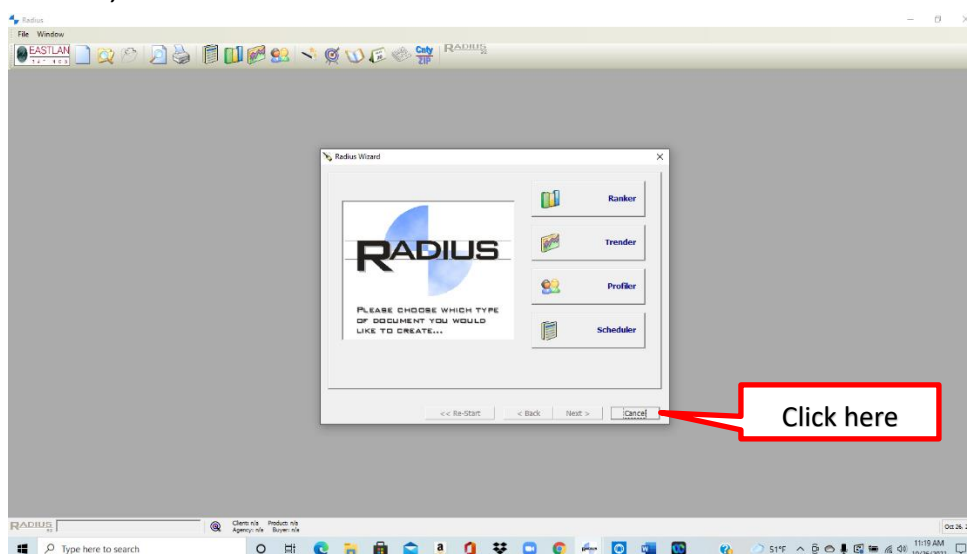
Radius

File Window

EASTLAN

RADIUS

Radius Wizard

RADIUS

PLEASE CHOOSE WHICH TYPE OF DOCUMENT YOU WOULD LIKE TO CREATE...

Ranker

Trender

Profiler

Scheduler

<< Re-Start

< Back

Next >

Cancel

Click here

RADIUS

Client: n/a Product: n/a
Agency: n/a Buyer: n/a

Oct 26

Type here to search

51°F

11:19 AM